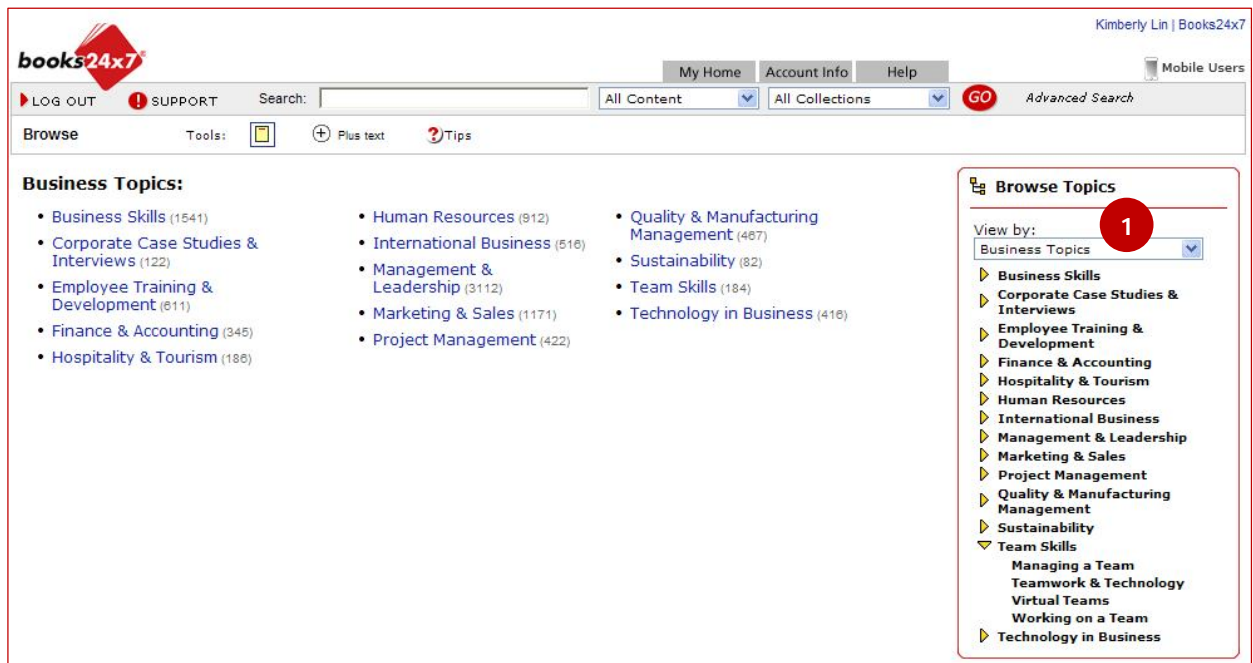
Kimberly Lin | Books24x7

books24x7

My Home Account Info Help

Mobile Users

LOG OUT SUPPORT Search: All Content All Collections GO Advanced Search

Browse Tools: Plus text Tips

Business Topics:

- Business Skills (1541)
- Corporate Case Studies & Interviews (122)
- Employee Training & Development (611)
- Finance & Accounting (345)
- Hospitality & Tourism (186)

- Human Resources (912)
- International Business (516)
- Management & Leadership (3112)
- Marketing & Sales (1171)
- Project Management (422)

- Quality & Manufacturing Management (467)
- Sustainability (82)
- Team Skills (184)
- Technology in Business (416)

Browse Topics

1

View by:
Business Topics

Business Skills
Corporate Case Studies & Interviews
Employee Training & Development
Finance & Accounting
Hospitality & Tourism
Human Resources
International Business
Management & Leadership
Marketing & Sales
Project Management
Quality & Manufacturing Management
Sustainability
Team Skills
Managing a Team
Teamwork & Technology
Virtual Teams
Working on a Team
Technology in Business